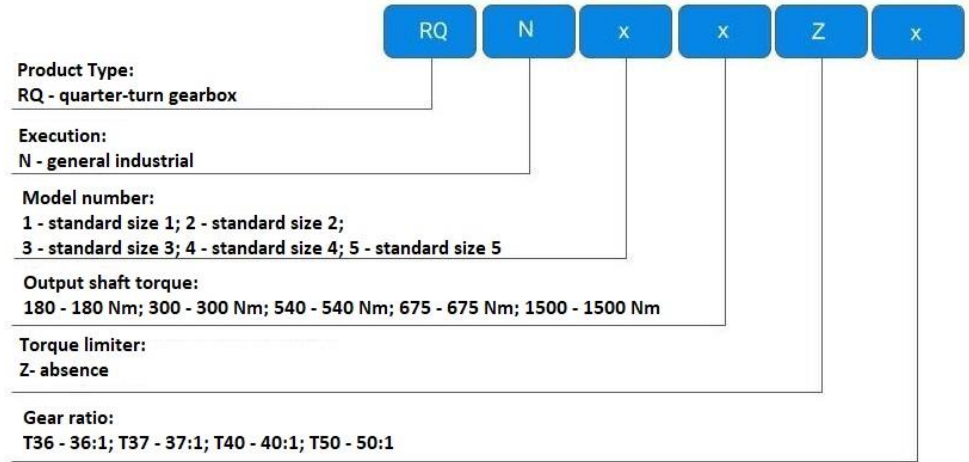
RQ N x x Z x

Product Type:
RQ - quarter-turn gearbox

Execution:
N - general industrial

Model number:
1 - standard size 1; 2 - standard size 2;
3 - standard size 3; 4 - standard size 4; 5 - standard size 5

Output shaft torque:
180 - 180 Nm; 300 - 300 Nm; 540 - 540 Nm; 675 - 675 Nm; 1500 - 1500 Nm

Torque limiter:
Z- absence

Gear ratio:
T36 - 36:1; T37 - 37:1; T40 - 40:1; T50 - 50:1